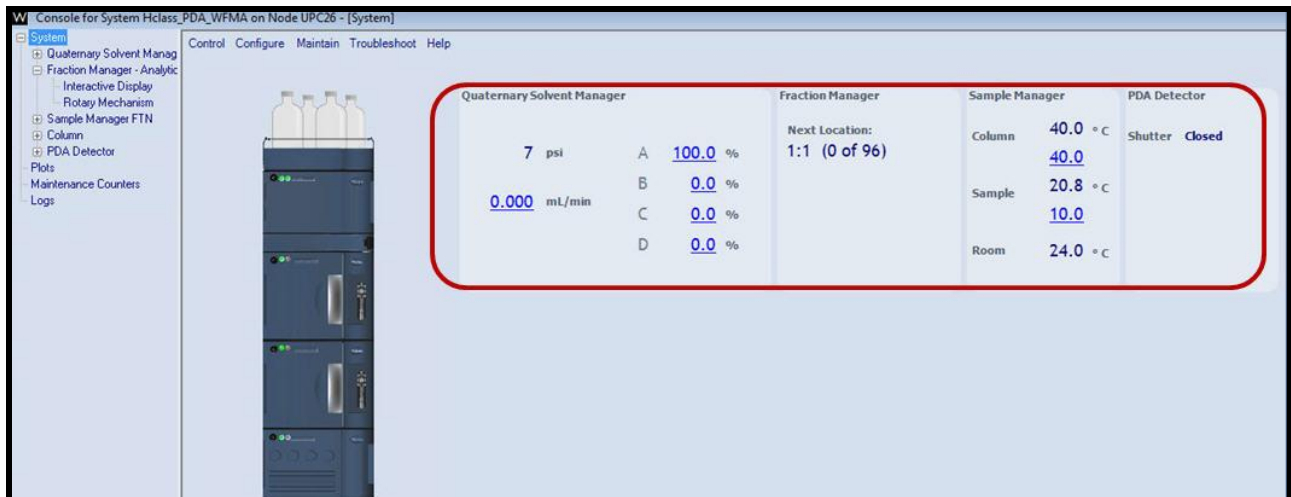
W Console for System Hclass_PDA_WFMA on Node UPC26 - [System]

System
Quaternary Solvent Manag
Fraction Manager - Analytic
Interactive Display
Rotary Mechanism
Sample Manager FTN
Column
PDA Detector
Plots
Maintenance Counters
Logs

Control Configure Maintain Troubleshoot Help

Quaternary Solvent Manager

7 psi

0.000 mL/min

A 100.0 %
B 0.0 %
C 0.0 %
D 0.0 %

Fraction Manager

Next Location:
1:1 (0 of 96)

Sample Manager

Column 40.0 °C
40.0

Sample 20.8 °C
10.0

Room 24.0 °C

PDA Detector

Shutter Closed